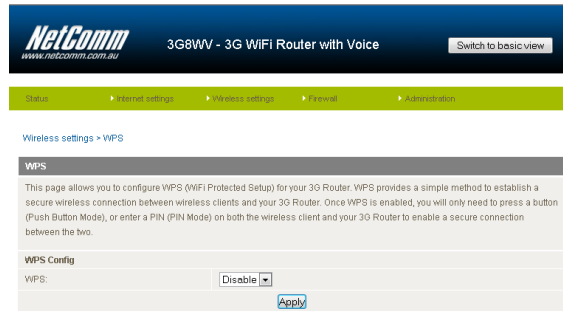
NetComm
www.netcomm.com.au

3G8WV - 3G WiFi Router with Voice

Switch to basic view

Status
Internet settings
Wireless settings
Firewall
Administration

Wireless settings > WPS

WPS

This page allows you to configure WPS (WiFi Protected Setup) for your 3G Router. WPS provides a simple method to establish a secure wireless connection between wireless clients and your 3G Router. Once WPS is enabled, you will only need to press a button (Push Button Mode), or enter a PIN (PIN Mode) on both the wireless client and your 3G Router to enable a secure connection between the two.

WPS Config

WPS: Disable

Apply